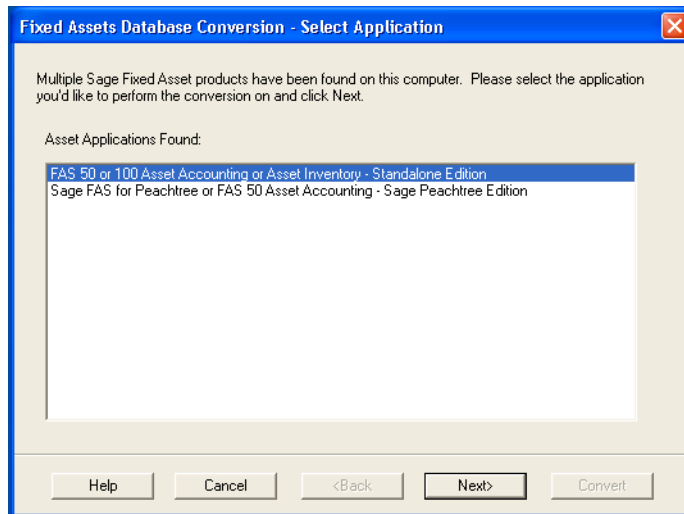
Fixed Assets Database Conversion - Select Application

Multiple Sage Fixed Asset products have been found on this computer. Please select the application you'd like to perform the conversion on and click Next.

Asset Applications Found:

FAS 50 or 100 Asset Accounting or Asset Inventory - Standalone Edition
Sage FAS for Peachtree or FAS 50 Asset Accounting - Sage Peachtree Edition

Help | Cancel | <Back | Next> | Convert